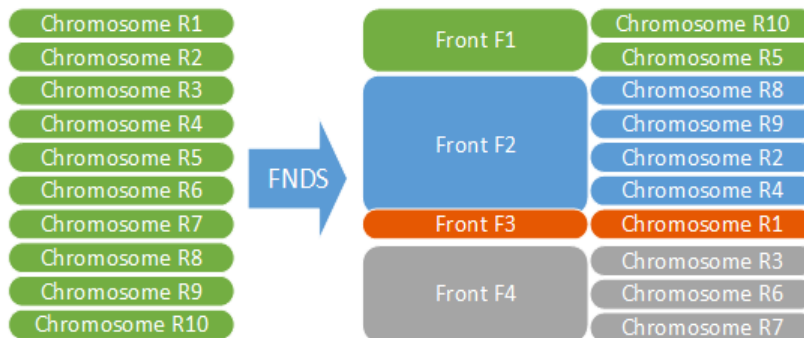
Chromosome R1
Chromosome R2
Chromosome R3
Chromosome R4
Chromosome R5
Chromosome R6
Chromosome R7
Chromosome R8
Chromosome R9
Chromosome R10

FNDS

Front F1
Chromosome R10
Chromosome R5

Front F2
Chromosome R8
Chromosome R9
Chromosome R2
Chromosome R4

Front F3
Chromosome R1

Front F4
Chromosome R3
Chromosome R6
Chromosome R7